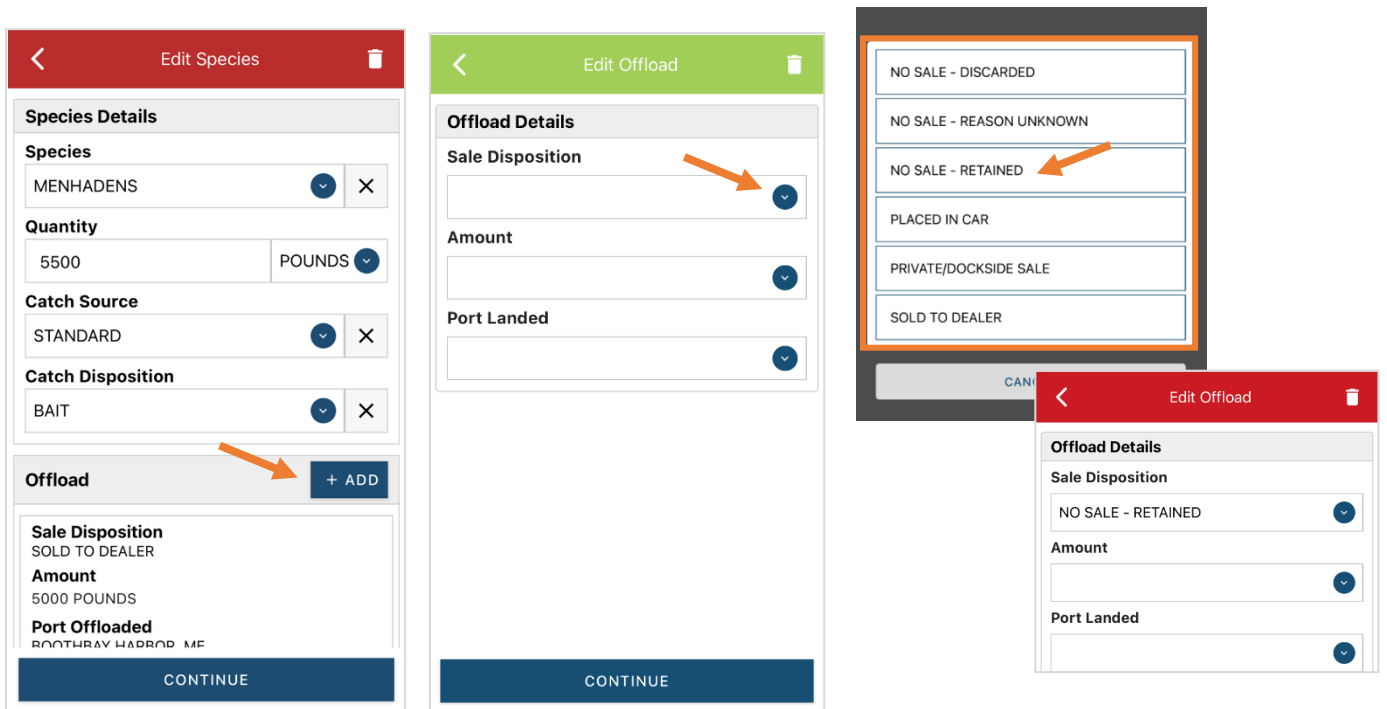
Edit Species

Species Details

Species

MENHADENS

Quantity

5500

POUNDS

Catch Source

STANDARD

Catch Disposition

BAIT

Offload

+ ADD

Sale Disposition
SOLD TO DEALER

Amount
5000 POUNDS

Port Offloaded
BOOTHBAY HARBOR, ME

CONTINUE

Edit Offload

Offload Details

Sale Disposition

Amount

Port Landed

CONTINUE

NO SALE - DISCARDED

NO SALE - REASON UNKNOWN

NO SALE - RETAINED

PLACED IN CAR

PRIVATE/DOCKSIDE SALE

SOLD TO DEALER

CANC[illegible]

Edit Offload

Offload Details

Sale Disposition

NO SALE - RETAINED

Amount

Port Landed